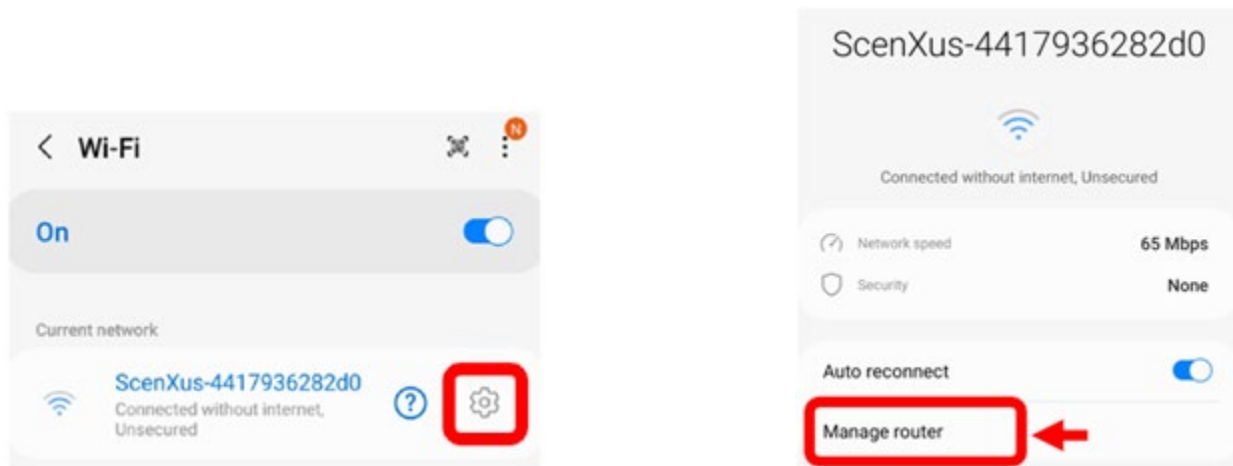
< Wi-Fi

N

On

Current network

ScenXus-4417936282d0
Connected without internet, Unsecured

?

ScenXus-4417936282d0

Connected without internet, Unsecured

Network speed 65 Mbps

Security None

Auto reconnect

Manage router